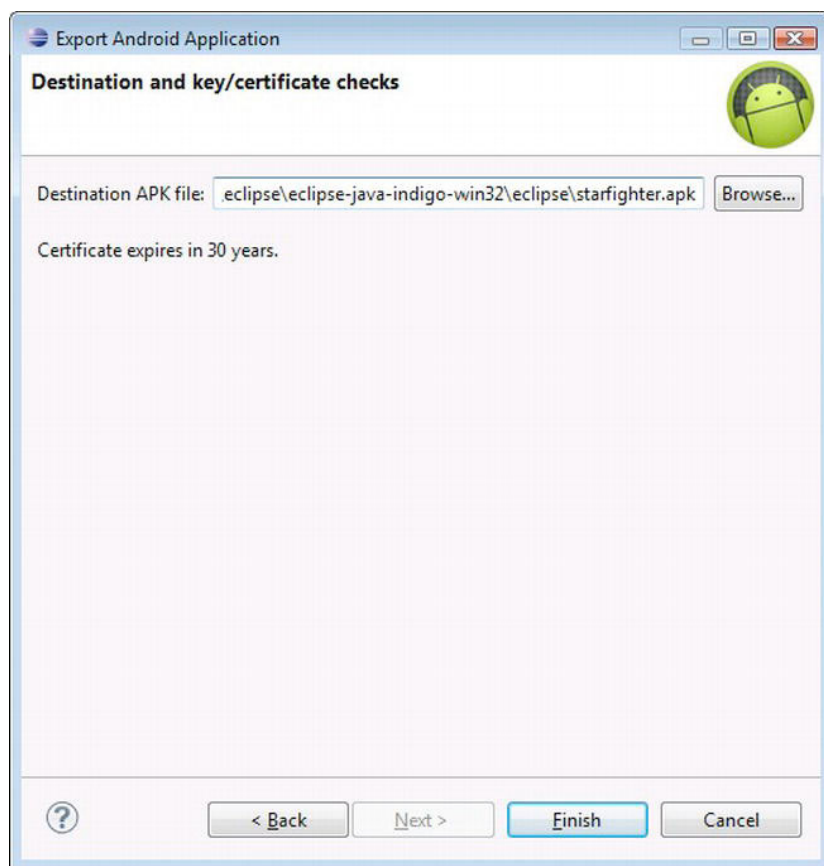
Export Android Application

Destination and key/certificate checks

Destination APK file: .eclipse\eclipse-java-indigo-win32\eclipse\starfighter.apk Browse...

Certificate expires in 30 years.

?

< Back

Next >

Finish

Cancel